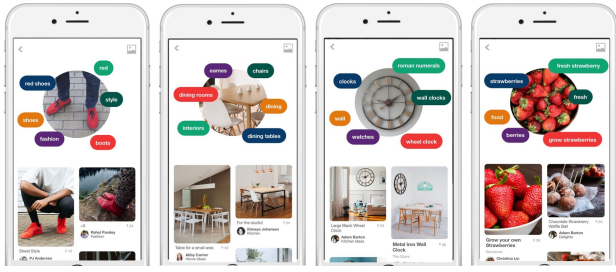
red
red shoes
style
shoes
fashion
boots
Rahul Pandey
Fashion
Street Style
PJ Anderson

eames
chairs
dining rooms
dining
interiors
dining tables
For the studio!
Romayo Johansen
Kitchen
Table for a small area
Abby Carrier
Home Ideas

clocks
roman numerals
wall clocks
wall
watches
wheel clock
Large Black Wheel Clock
Adam Barton
Kitchen Ideas
Metal Iron Wall Clock
The Store
Adam Barton

strawberries
fresh strawberry
fresh
food
berries
grow strawberries
Grow your own Strawberries
Christina Lin
Chocolate Strawberry Waffle Ball
Adam Barton
Desserts